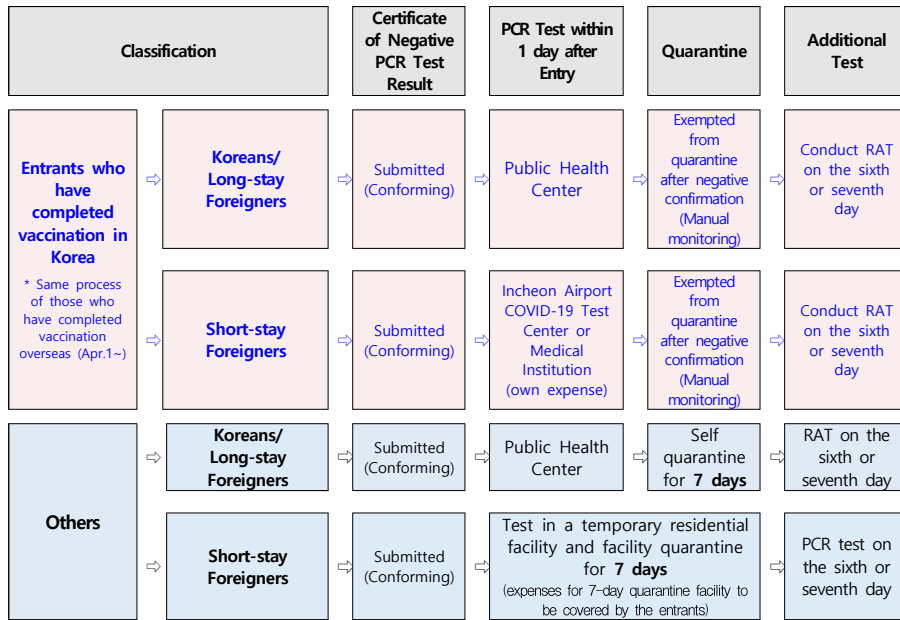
| Classification | | Certificate of Negative PCR Test Result | PCR Test within 1 day after Entry | Quarantine | Additional Test |
|---|---|---|---|---|---|
| Entrants who have completed vaccination in Korea<br>* Same process of those who have completed vaccination overseas (Apr.1~) | Koreans/ Long-stay Foreigners | Submitted (Conforming) | Public Health Center | Exempted from quarantine after negative confirmation (Manual monitoring) | Conduct RAT on the sixth or seventh day |
| | Short-stay Foreigners | Submitted (Conforming) | Incheon Airport COVID-19 Test Center or Medical Institution (own expense) | Exempted from quarantine after negative confirmation (Manual monitoring) | Conduct RAT on the sixth or seventh day |
| Others | Koreans/ Long-stay Foreigners | Submitted (Conforming) | Public Health Center | Self quarantine for **7 days** | RAT on the sixth or seventh day |
| | Short-stay Foreigners | Submitted (Conforming) | Test in a temporary residential facility and facility quarantine for **7 days**<br>(expenses for 7-day quarantine facility to be covered by the entrants) | | PCR test on the sixth or seventh day |